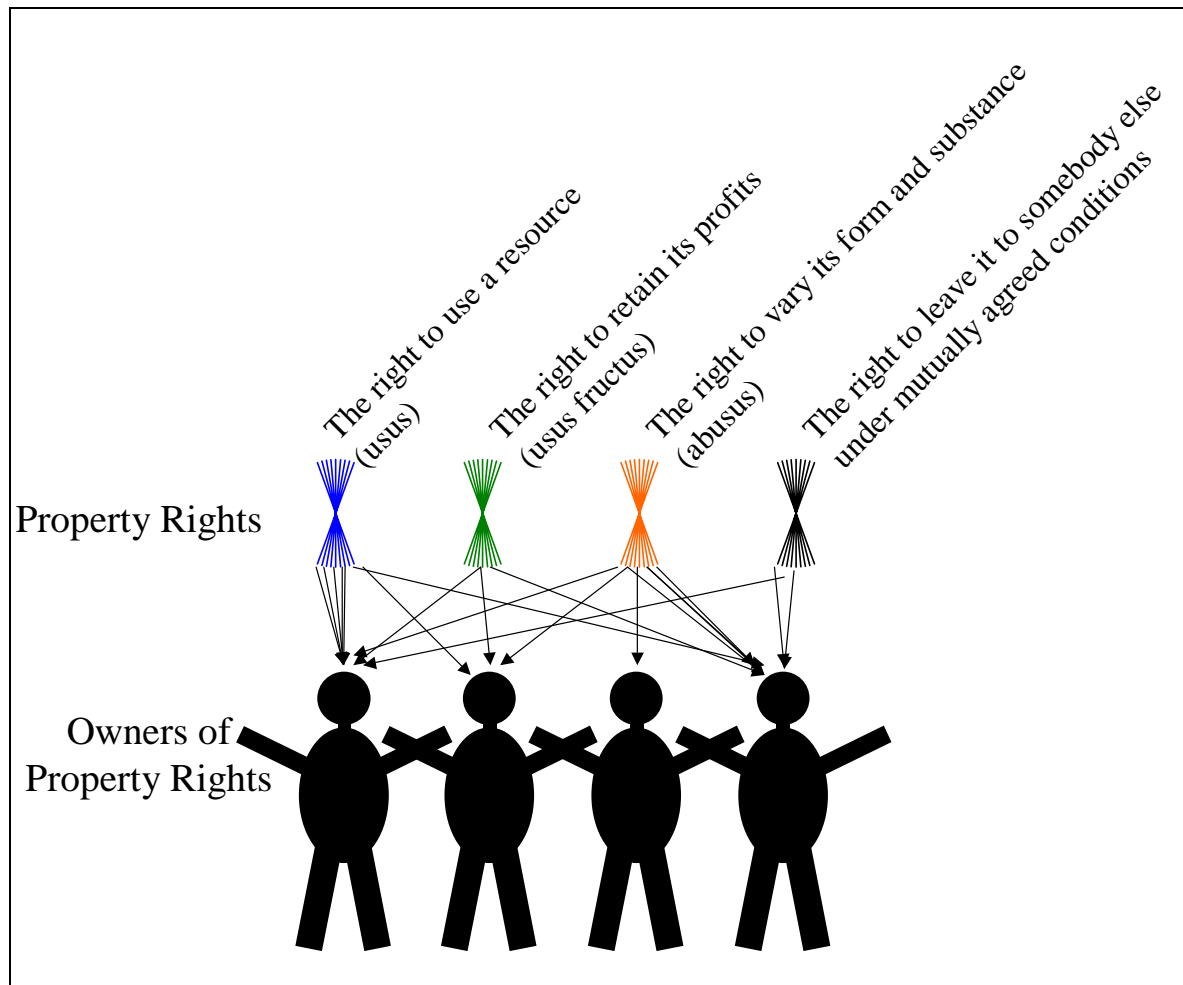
The right to use a resource (usus)

The right to retain its profits (usus fructus)

The right to vary its form and substance (abusus)

The right to leave it to somebody else under mutually agreed conditions

Property Rights

Owners of Property Rights